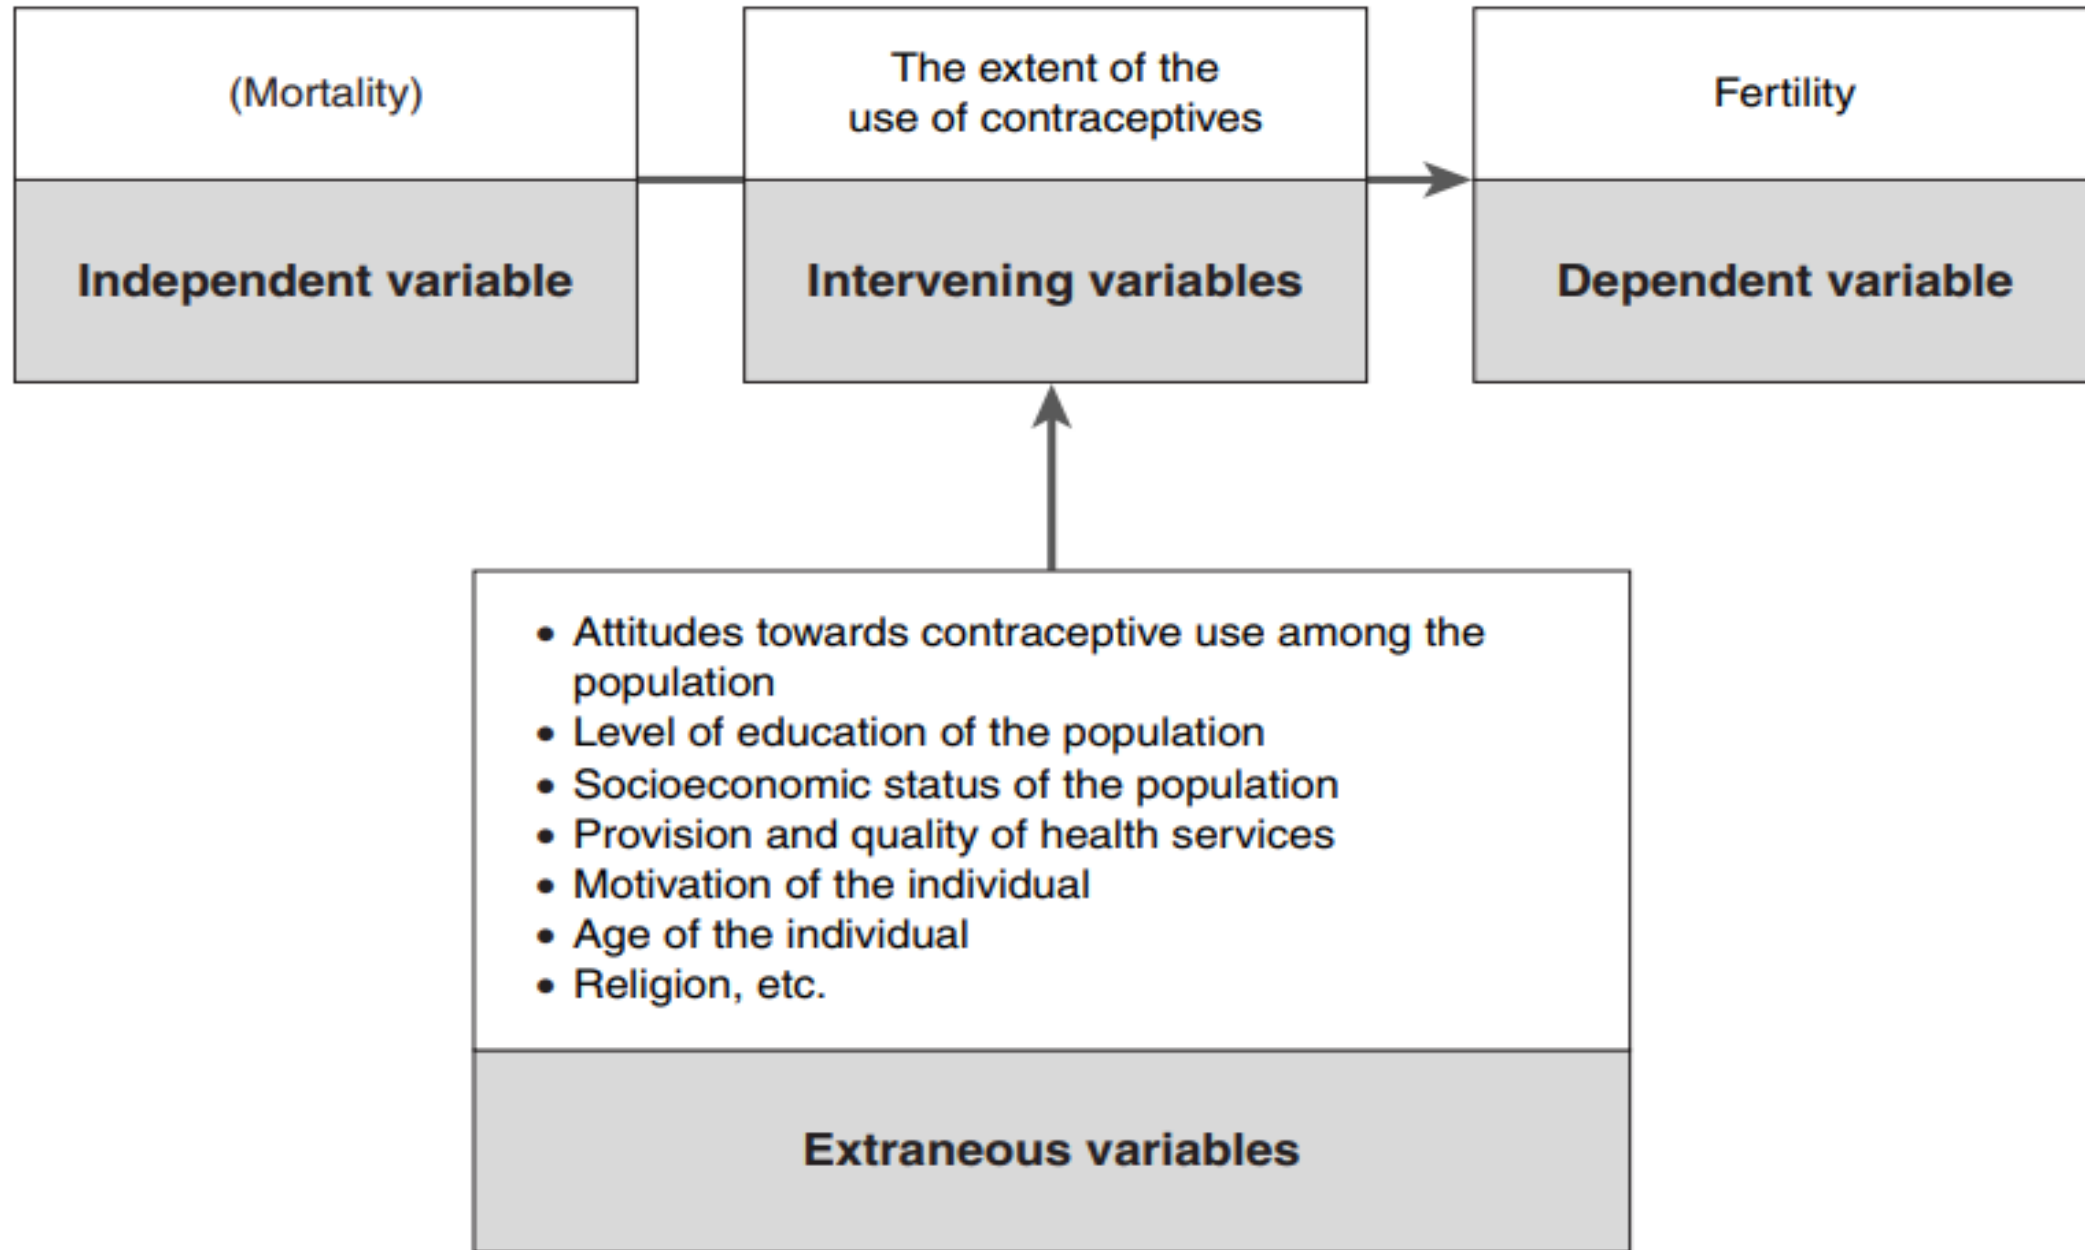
(Mortality)

Independent variable

The extent of the use of contraceptives

Intervening variables

Fertility

Dependent variable

• Attitudes towards contraceptive use among the population
• Level of education of the population
• Socioeconomic status of the population
• Provision and quality of health services
• Motivation of the individual
• Age of the individual
• Religion, etc.

Extraneous variables